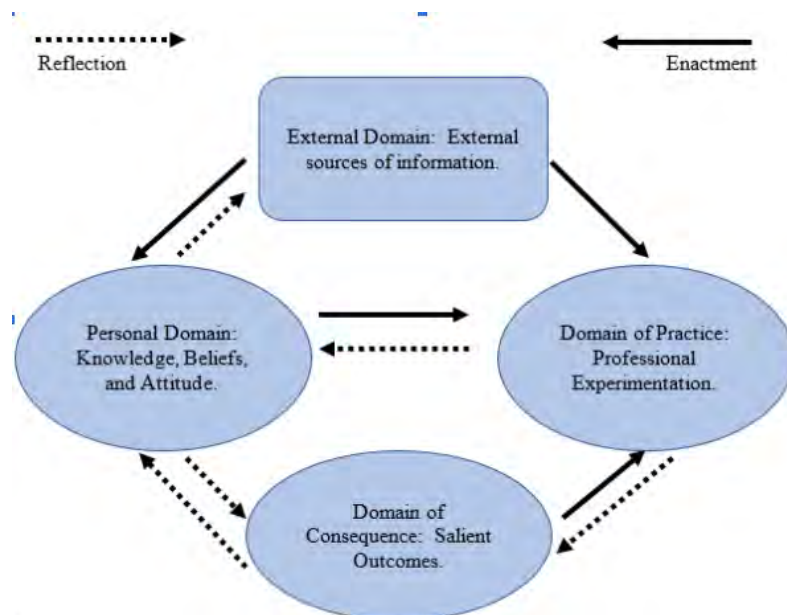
Reflection

Enactment

External Domain: External sources of information.

Personal Domain: Knowledge, Beliefs, and Attitude.

Domain of Practice: Professional Experimentation.

Domain of Consequence: Salient Outcomes.